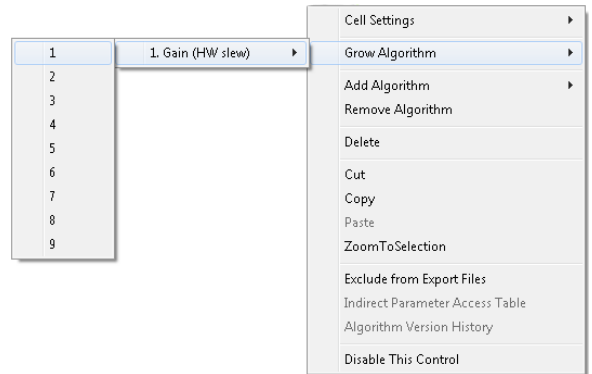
Cell Settings
Grow Algorithm
Add Algorithm
Remove Algorithm
Delete
Cut
Copy
Paste
ZoomToSelection
Exclude from Export Files
Indirect Parameter Access Table
Algorithm Version History
Disable This Control

1. Gain (HW slew)

1
2
3
4
5
6
7
8
9